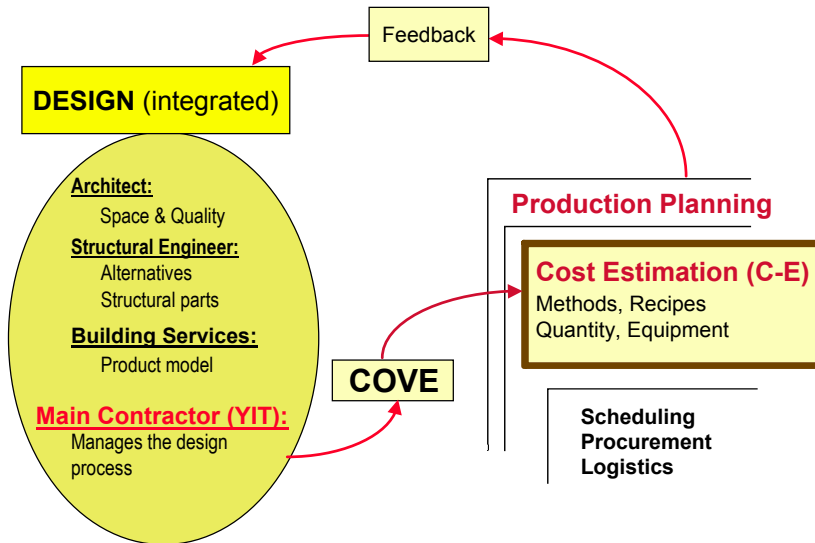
Feedback

DESIGN (integrated)

Architect:
Space & Quality
Structural Engineer:
Alternatives
Structural parts
Building Services:
Product model
Main Contractor (YIT):
Manages the design process

COVE

Production Planning

Cost Estimation (C-E)
Methods, Recipes
Quantity, Equipment

Scheduling
Procurement
Logistics